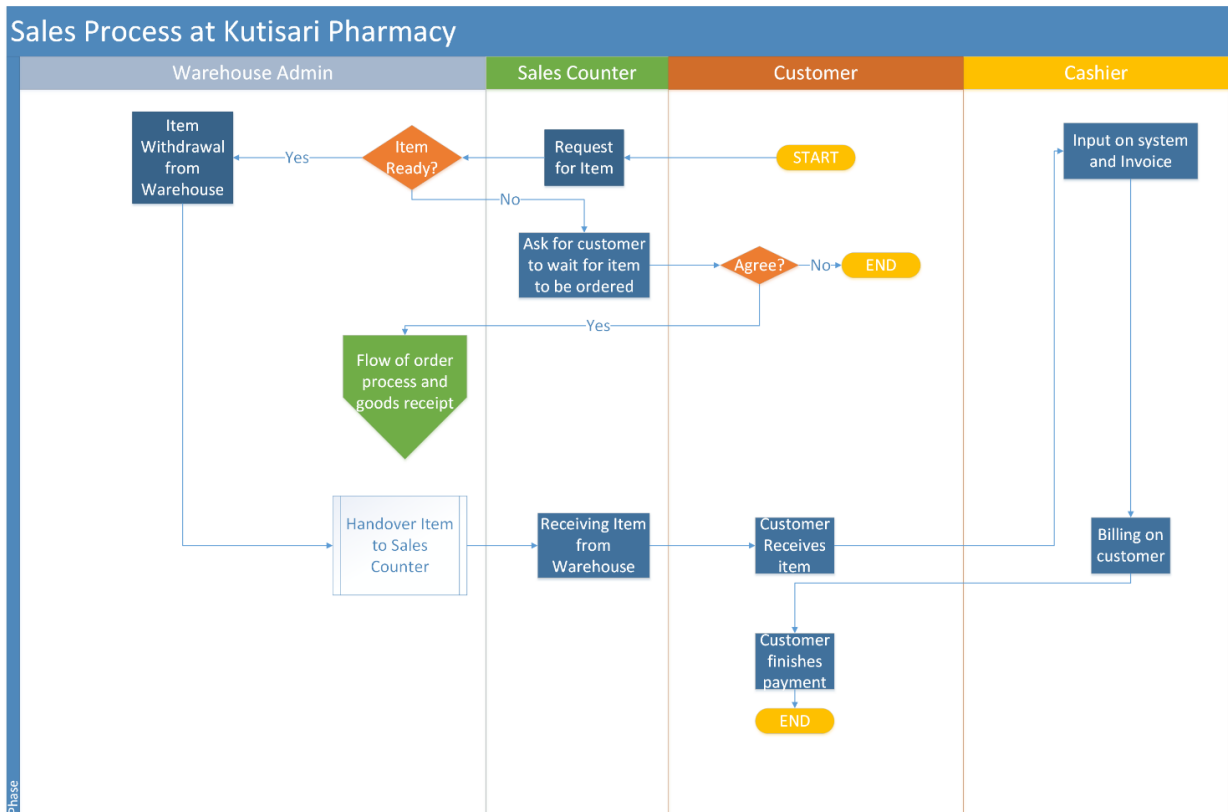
Sales Process at Kutisari Pharmacy

Warehouse Admin

Sales Counter

Customer

Cashier

Item Withdrawal from Warehouse

Yes

Item Ready?

Request for Item

START

Input on system and Invoice

No

Ask for customer to wait for item to be ordered

Agree?

No

END

Yes

Flow of order process and goods receipt

Handover Item to Sales Counter

Receiving Item from Warehouse

Customer Receives item

Billing on customer

Customer finishes payment

END

Phase